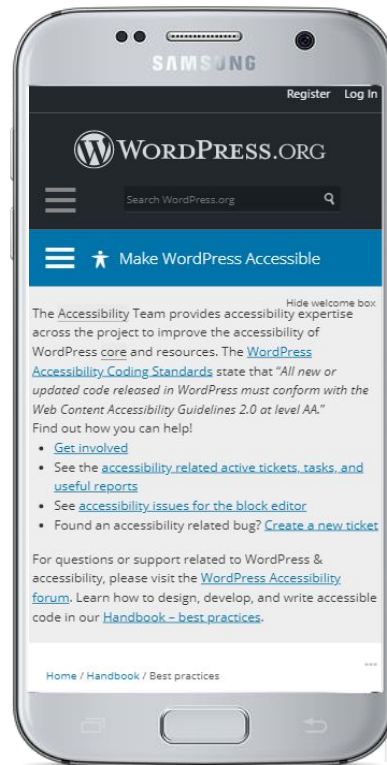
SAMSUNG

Register Log In

WordPress.org

Search WordPress.org

Make WordPress Accessible

Hide welcome box

The Accessibility Team provides accessibility expertise across the project to improve the accessibility of WordPress core and resources. The WordPress Accessibility Coding Standards state that "All new or updated code released in WordPress must conform with the Web Content Accessibility Guidelines 2.0 at level AA."
Find out how you can help!

- Get involved
- See the accessibility related active tickets, tasks, and useful reports
- See accessibility issues for the block editor
- Found an accessibility related bug? Create a new ticket

For questions or support related to WordPress & accessibility, please visit the WordPress Accessibility forum. Learn how to design, develop, and write accessible code in our Handbook – best practices.

Home / Handbook / Best practices